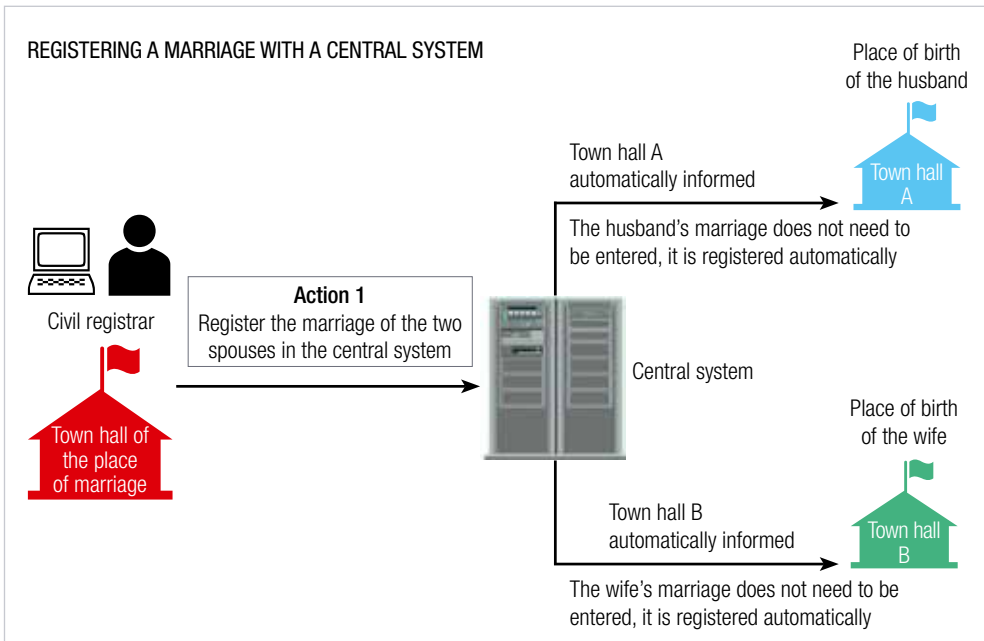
REGISTERING A MARRIAGE WITH A CENTRAL SYSTEM

Place of birth of the husband

Town hall A automatically informed

Town hall A

The husband's marriage does not need to be entered, it is registered automatically

Civil registrar

Action 1
Register the marriage of the two spouses in the central system

Central system

Town hall of the place of marriage

Place of birth of the wife

Town hall B automatically informed

Town hall B

The wife's marriage does not need to be entered, it is registered automatically